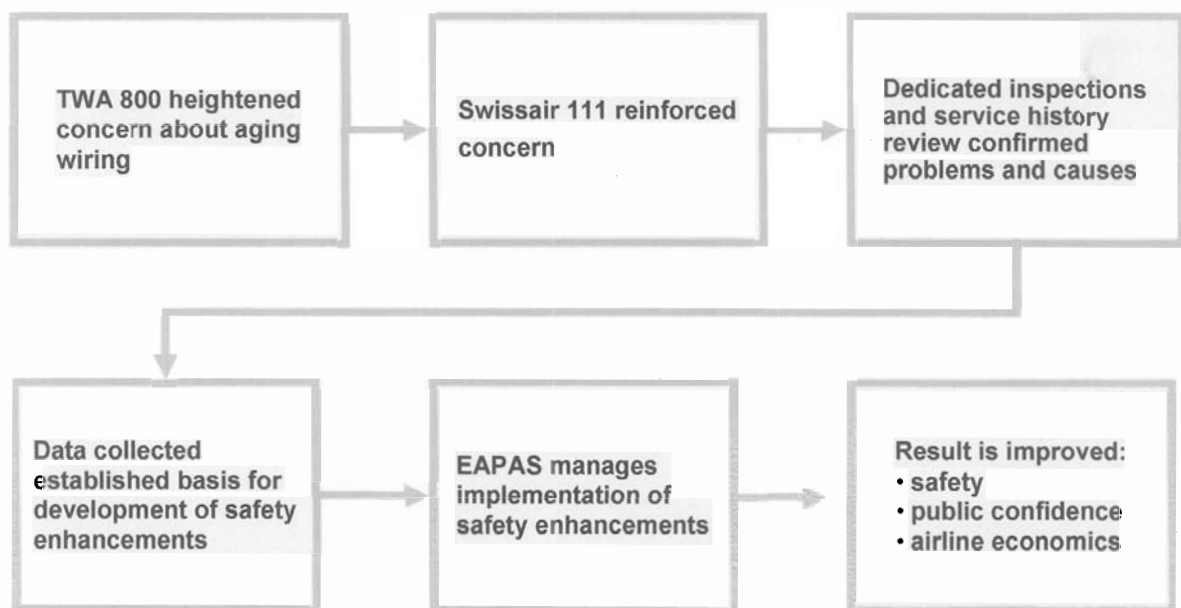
TWA 800 heightened concern about aging wiring

Swissair 111 reinforced concern

Dedicated inspections and service history review confirmed problems and causes

Data collected established basis for development of safety enhancements

EAPAS manages implementation of safety enhancements

Result is improved:
• safety
• public confidence
• airline economics